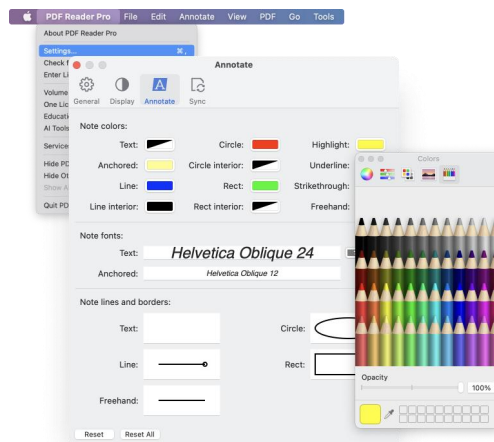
PDF Reader Pro File Edit Annotate View PDF Go Tools

About PDF Reader Pro

Settings... ⌘ ,
Check f
Enter Li
Volume
One Lic
Educatio
AI Tools
Service
Hide PD
Hide Ot
Show A
Quit PD

Annotate

General Display Annotate Sync

Note colors:

Text:
Circle:
Highlight:
Anchored:
Circle interior:
Underline:
Line:
Rect:
Strikethrough:
Line interior:
Rect interior:
Freehand:

Note fonts:

Text: Helvetica Oblique 24
Anchored: Helvetica Oblique 12

Note lines and borders:

Text:
Circle:
Line:
Rect:
Freehand:

Reset Reset All

Colors

Opacity
100%